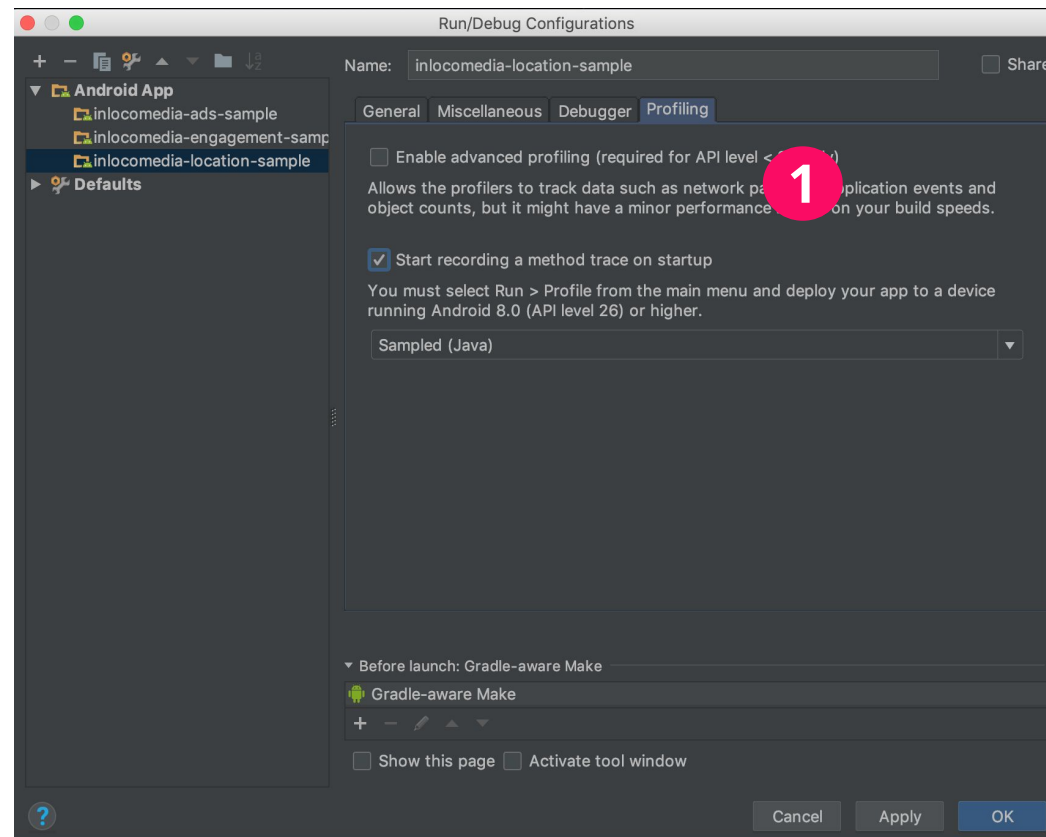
Run/Debug Configurations

+ −

Android App
inlocomedia-ads-sample
inlocomedia-engagement-samp
inlocomedia-location-sample
Defaults

Name: inlocomedia-location-sample

Share

General Miscellaneous Debugger Profiling

Enable advanced profiling (required for API level < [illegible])

1

Allows the profilers to track data such as network pa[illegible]pplication events and object counts, but it might have a minor performance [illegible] on your build speeds.

Start recording a method trace on startup

You must select Run > Profile from the main menu and deploy your app to a device running Android 8.0 (API level 26) or higher.

Sampled (Java)

Before launch: Gradle-aware Make

Gradle-aware Make

+ −

Show this page Activate tool window

?

Cancel Apply OK